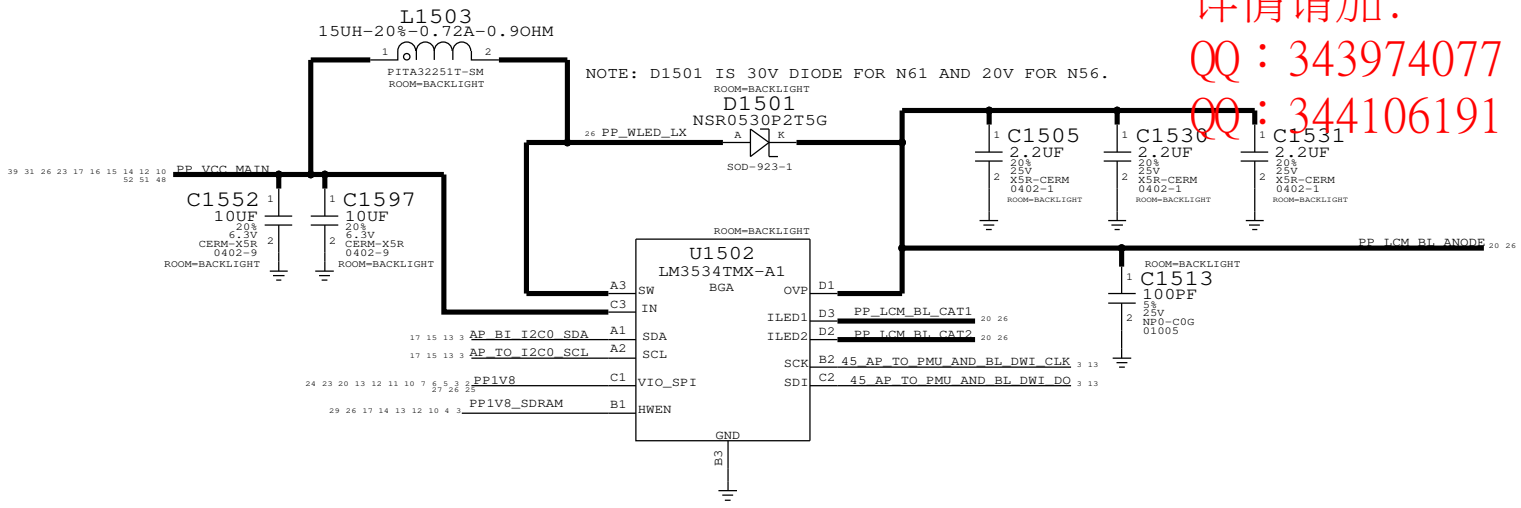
详情请加:
QQ：343974077
QQ：344106191

L1503
15UH-20%-0.72A-0.9OHM
1 2
PITA32251T-SM
ROOM=BACKLIGHT

NOTE: D1501 IS 30V DIODE FOR N61 AND 20V FOR N56.

ROOM=BACKLIGHT
D1501
NSR0530P2T5G
26 PP_WLED_LX
A K
SOD-923-1

C1505
2.2UF
20%
25V
X5R-CERM
0402-1
ROOM=BACKLIGHT

C1530
2.2UF
20%
25V
X5R-CERM
0402-1
ROOM=BACKLIGHT

C1531
2.2UF
20%
25V
X5R-CERM
0402-1
ROOM=BACKLIGHT

39 31 26 23 17 16 15 14 12 10 52 51 48 PP_VCC_MAIN

C1552
10UF
20%
6.3V
CERM-X5R
0402-9
ROOM=BACKLIGHT

C1597
10UF
20%
6.3V
CERM-X5R
0402-9
ROOM=BACKLIGHT

ROOM=BACKLIGHT
U1502
LM3534TMX-A1
BGA

PP_LCM_BL_ANODE 20 26

ROOM=BACKLIGHT
C1513
100PF
5%
25V
NP0-C0G
01005

A3 SW
C3 IN
A1 SDA
A2 SCL
C1 VIO_SPI
B1 HWEN
D1 OVP
D3 ILED1
D2 ILED2
B2 SCK
C2 SDI
GND
B3

17 15 13 3 AP_BI_I2C0_SDA
17 15 13 3 AP_TO_I2C0_SCL
24 23 20 13 12 11 10 7 6 5 3 2 27 26 25 PP1V8
29 26 17 14 13 12 10 4 3 PP1V8_SDRAM

PP_LCM_BL_CAT1 20 26
PP_LCM_BL_CAT2 20 26
45_AP_TO_PMU_AND_BL_DWI_CLK 3 13
45_AP_TO_PMU_AND_BL_DWI_DO 3 13